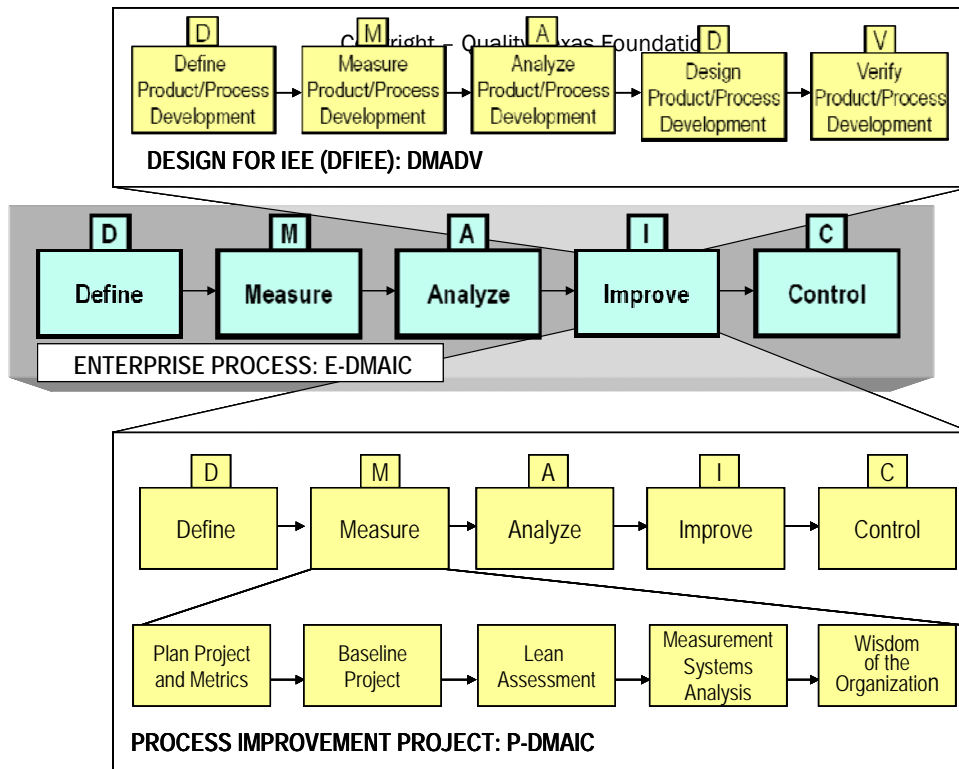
D
Define Product/Process Development

M
Measure Product/Process Development

A
Analyze Product/Process Development

D
Design Product/Process Development

V
Verify Product/Process Development

C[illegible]right – Quality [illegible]xas Foundatio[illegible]

DESIGN FOR IEE (DFIEE): DMADV

D
Define

M
Measure

A
Analyze

I
Improve

C
Control

ENTERPRISE PROCESS: E-DMAIC

D
Define

M
Measure

A
Analyze

I
Improve

C
Control

Plan Project and Metrics

Baseline Project

Lean Assessment

Measurement Systems Analysis

Wisdom of the Organization

PROCESS IMPROVEMENT PROJECT: P-DMAIC